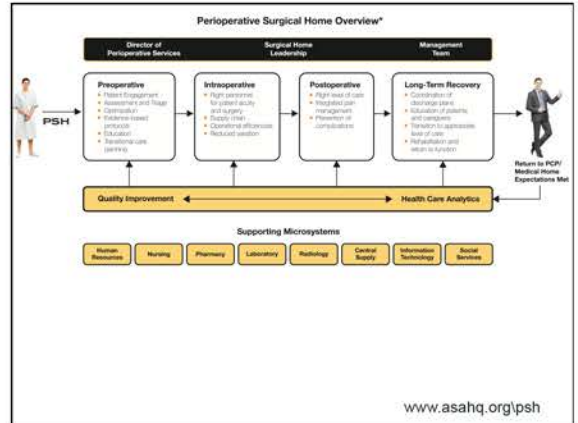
Perioperative Surgical Home Overview*

Director of Perioperative Services

Surgical Home Leadership

Management Team

PSH

Preoperative
• Patient Engagement
• Assessment and Triage
• Optimization
• Evidence-based protocols
• Education
• Transitional care planning

Intraoperative
• Right personnel for patient acuity and surgery
• Supply chain
• Operational efficiencies
• Reduced variation

Postoperative
• Right level of care
• Integrated pain management
• Prevention of complications

Long-Term Recovery
• Coordination of discharge plans
• Education of patients and caregivers
• Transition to appropriate level of care
• Rehabilitation and return to function

Return to PCP/ Medical Home Expectations Met

Quality Improvement

Health Care Analytics

Supporting Microsystems

Human Resources

Nursing

Pharmacy

Laboratory

Radiology

Central Supply

Information Technology

Social Services

www.asahq.org\psh